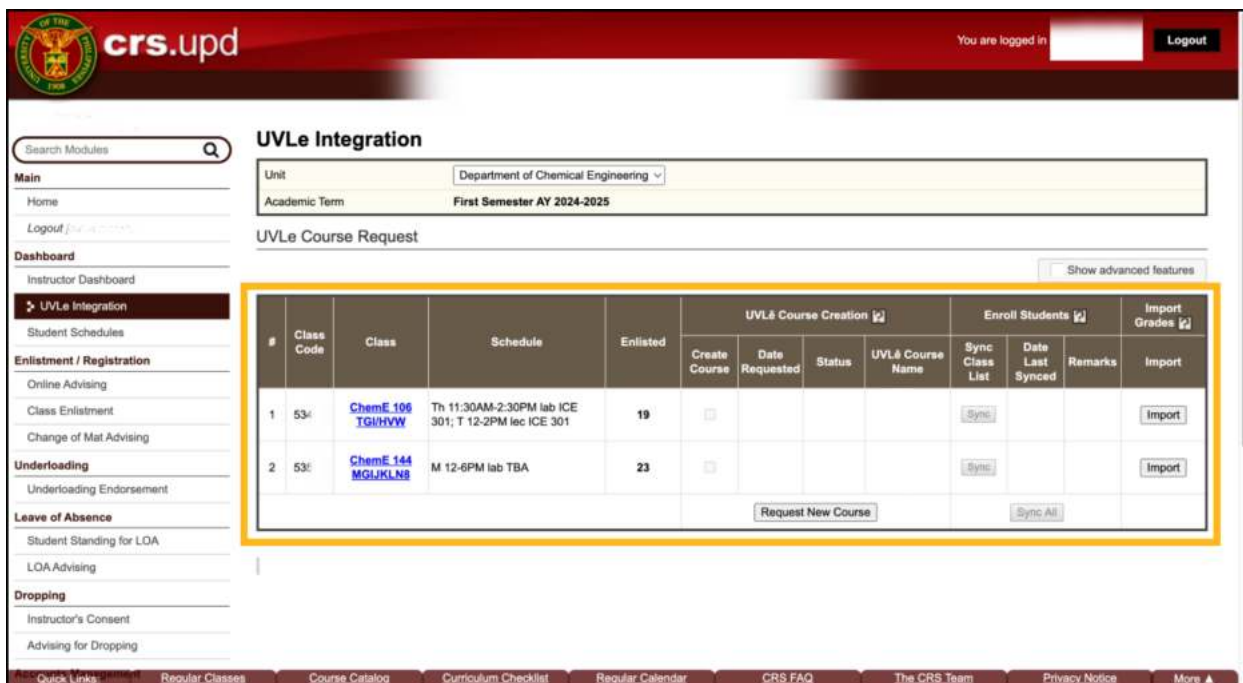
crs.upd

You are logged in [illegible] Logout

Search Modules

Main
Home
Logout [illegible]

Dashboard
Instructor Dashboard
UVLe Integration
Student Schedules

Enlistment / Registration
Online Advising
Class Enlistment
Change of Mat Advising

Underloading
Underloading Endorsement

Leave of Absence
Student Standing for LOA
LOA Advising

Dropping
Instructor's Consent
Advising for Dropping

UVLe Integration

| Unit | Department of Chemical Engineering |
|---|---|
| Academic Term | First Semester AY 2024-2025 |

UVLe Course Request

Show advanced features

| # | Class Code | Class | Schedule | Enlisted | UVLê Course Creation: Create Course | Date Requested | Status | UVLê Course Name | Enroll Students: Sync Class List | Date Last Synced | Remarks | Import Grades: Import |
|---|---|---|---|---|---|---|---|---|---|---|---|---|
| 1 | 53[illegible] | ChemE 106 TGI/HVW | Th 11:30AM-2:30PM lab ICE 301; T 12-2PM lec ICE 301 | 19 | | | | | Sync | | | Import |
| 2 | 53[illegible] | ChemE 144 MGIJKLN8 | M 12-6PM lab TBA | 23 | | | | | Sync | | | Import |
| | | | | | Request New Course | | | | Sync All | | | |

Quick Links | Regular Classes | Course Catalog | Curriculum Checklist | Regular Calendar | CRS FAQ | The CRS Team | Privacy Notice | More ▲